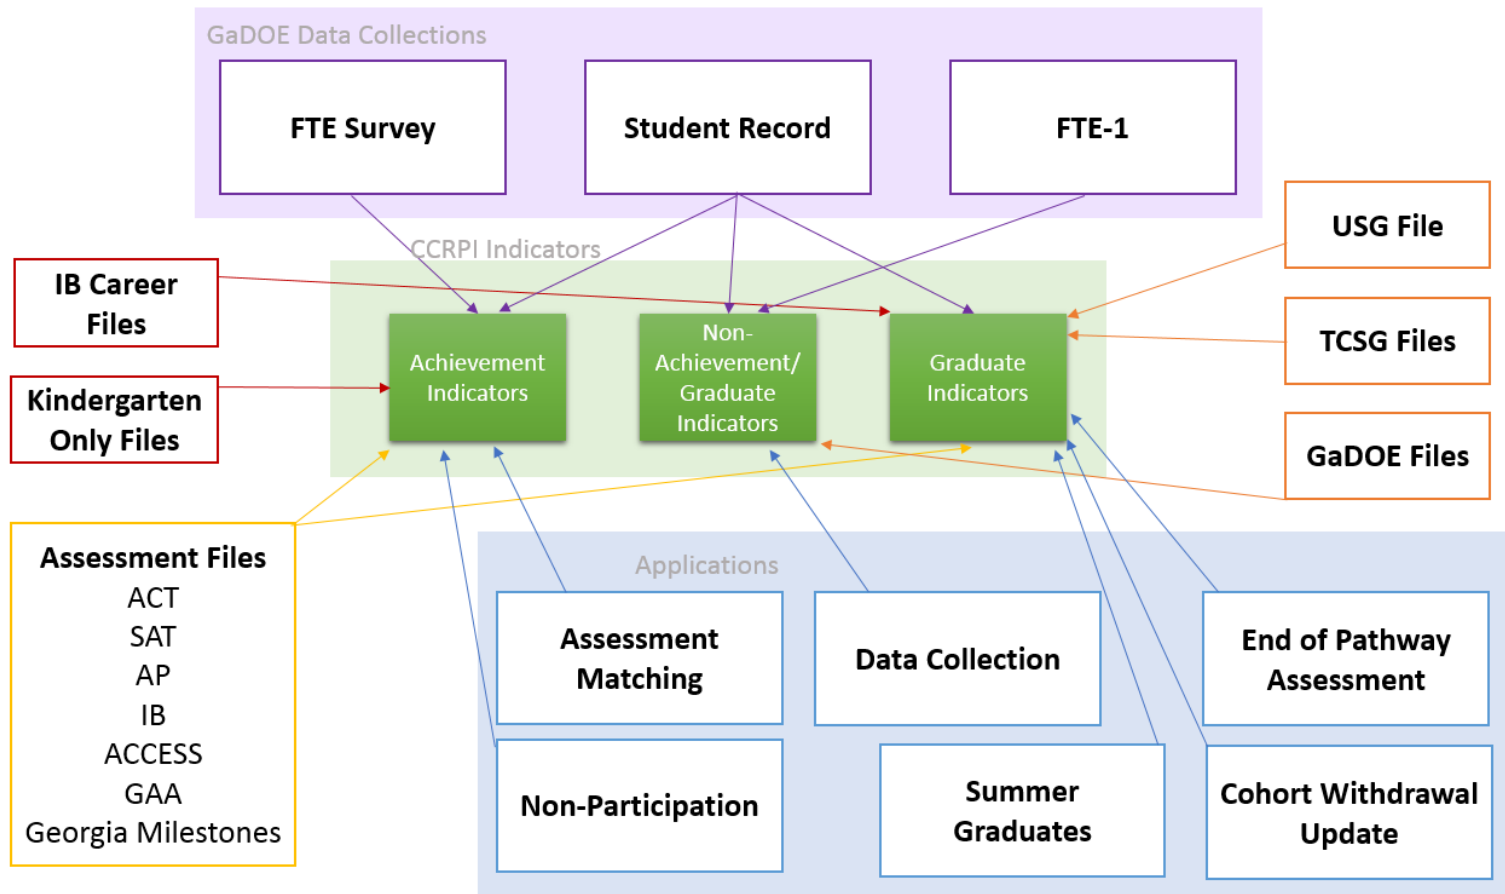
GaDOE Data Collections

FTE Survey

Student Record

FTE-1

CCRPI Indicators

IB Career Files

Kindergarten Only Files

Achievement Indicators

Non-Achievement/ Graduate Indicators

Graduate Indicators

USG File

TCSG Files

GaDOE Files

Assessment Files
ACT
SAT
AP
IB
ACCESS
GAA
Georgia Milestones

Applications

Assessment Matching

Data Collection

End of Pathway Assessment

Non-Participation

Summer Graduates

Cohort Withdrawal Update